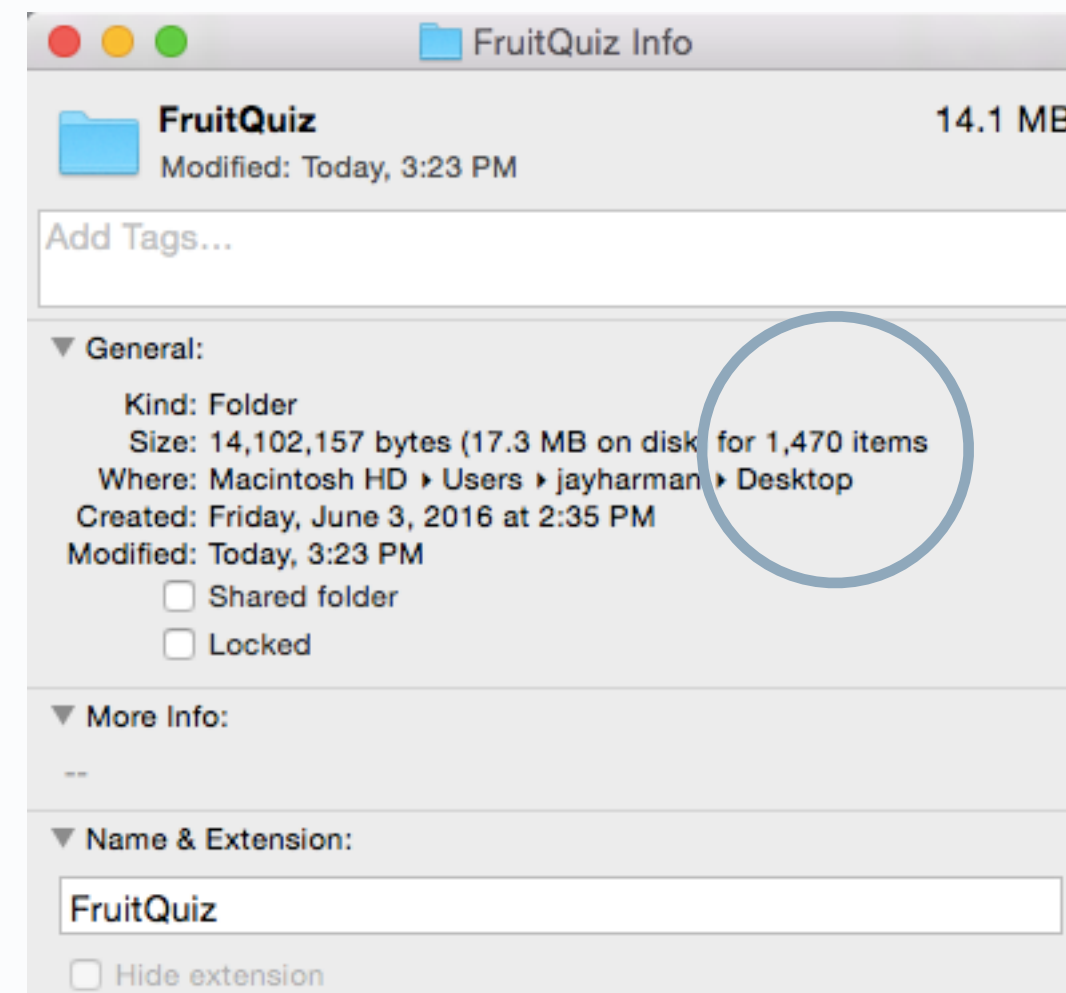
FruitQuiz Info

FruitQuiz
Modified: Today, 3:23 PM

14.1 MB

Add Tags...

General:

Kind: Folder
Size: 14,102,157 bytes (17.3 MB on disk) for 1,470 items
Where: Macintosh HD ▸ Users ▸ jayharman ▸ Desktop
Created: Friday, June 3, 2016 at 2:35 PM
Modified: Today, 3:23 PM

Shared folder

Locked

More Info:

--

Name & Extension:

FruitQuiz

Hide extension